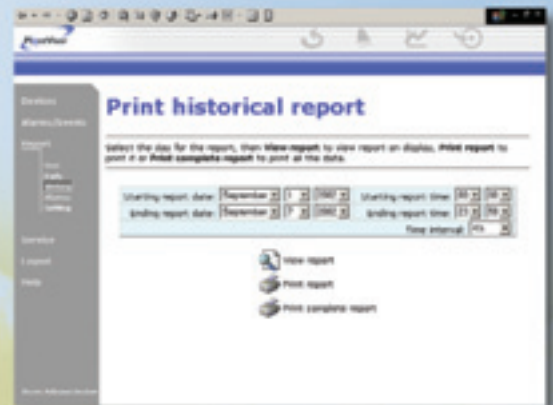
Print historical report

Select the day for the report, then View report to view report on display, Print report to print it or Print complete report to print all the data.

Starting report date: September 1 2002 Starting report time: 00 00
Ending report date: September 2 2002 Ending report time: 23 59
Time interval: 4h

View report
Print report
Print complete report

Devices
Alarms/Events
Report
Service
Logout
Help